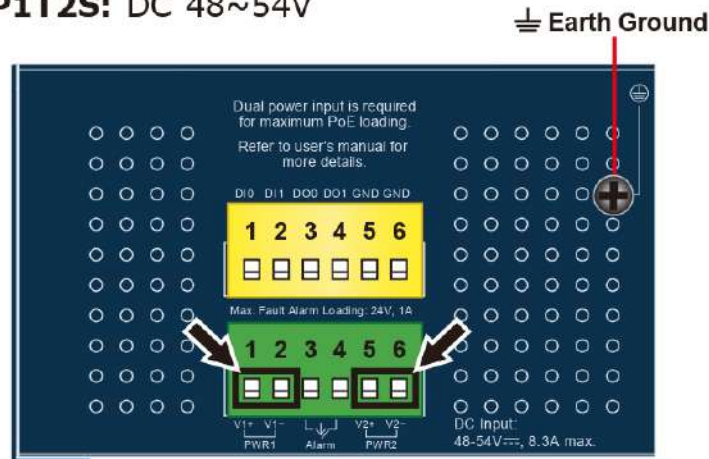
P1T2S: DC 48~54V

⏚ Earth Ground

Dual power input is required for maximum PoE loading.

Refer to user's manual for more details.

DI0 DI1 DO0 DO1 GND GND

1 2 3 4 5 6

Max. Fault Alarm Loading: 24V, 1A

1 2 3 4 5 6

V1+ V1- PWR1 Alarm V2+ V2- PWR2

DC Input: 48-54V⎓, 8.3A max.